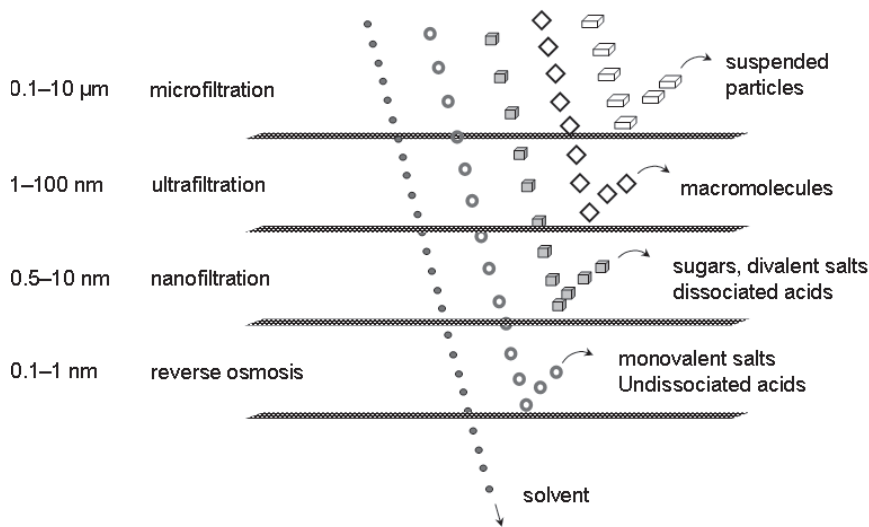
0.1–10 μm microfiltration

suspended particles

1–100 nm ultrafiltration

macromolecules

0.5–10 nm nanofiltration

sugars, divalent salts dissociated acids

0.1–1 nm reverse osmosis

monovalent salts Undissociated acids

solvent